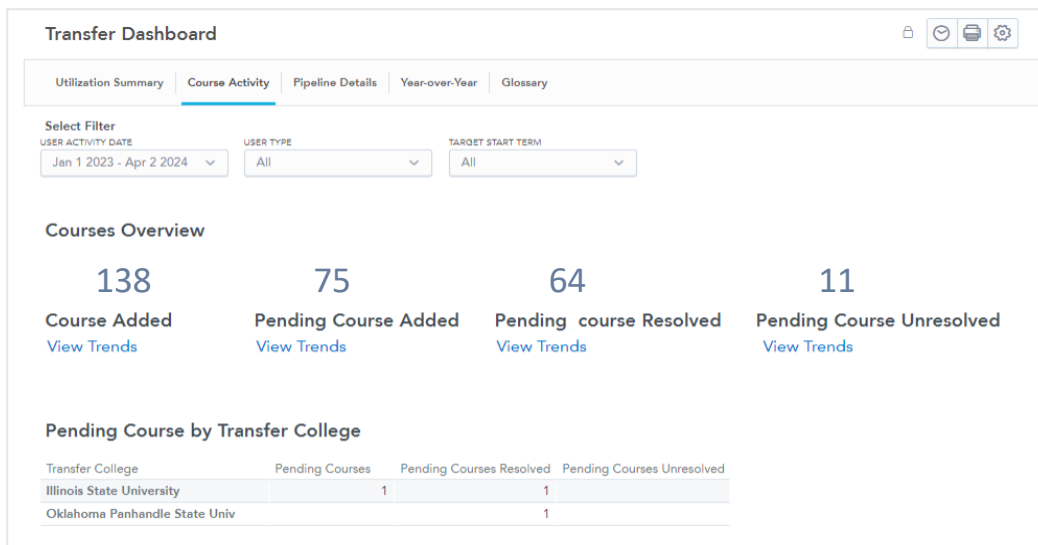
Transfer Dashboard

Utilization Summary | Course Activity | Pipeline Details | Year-over-Year | Glossary

Select Filter
USER ACTIVITY DATE
Jan 1 2023 - Apr 2 2024
USER TYPE
All
TARGET START TERM
All

Courses Overview

138
Course Added
View Trends

75
Pending Course Added
View Trends

64
Pending course Resolved
View Trends

11
Pending Course Unresolved
View Trends

Pending Course by Transfer College

| Transfer College | Pending Courses | Pending Courses Resolved | Pending Courses Unresolved |
|---|---|---|---|
| Illinois State University | 1 | 1 | |
| Oklahoma Panhandle State Univ | | 1 | |